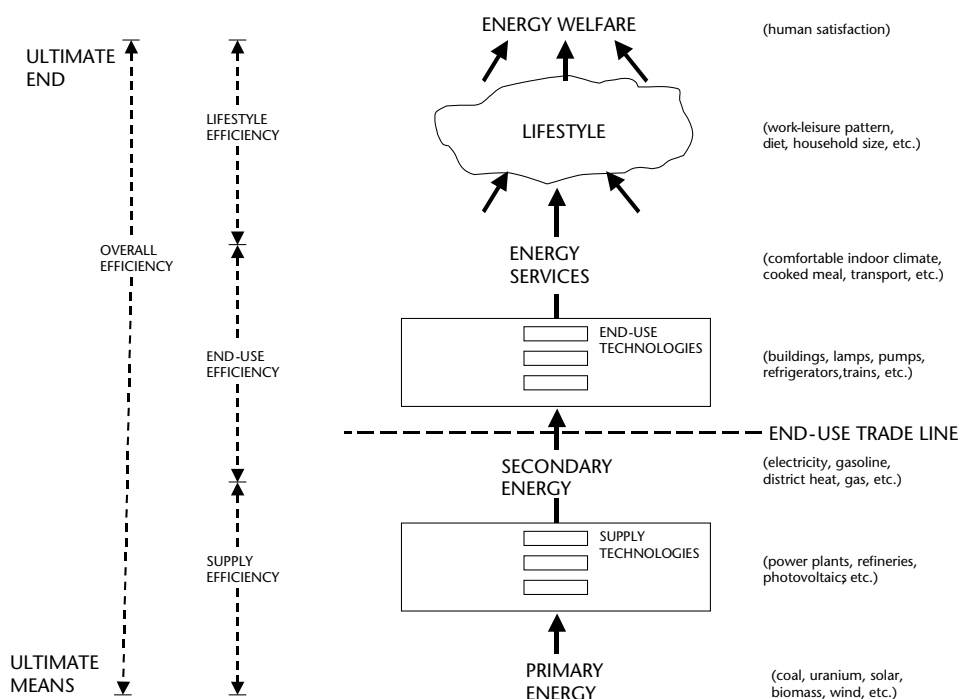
ULTIMATE END

LIFESTYLE EFFICIENCY

OVERALL EFFICIENCY

END-USE EFFICIENCY

SUPPLY EFFICIENCY

ULTIMATE MEANS

ENERGY WELFARE

(human satisfaction)

LIFESTYLE

(work-leisure pattern, diet, household size, etc.)

ENERGY SERVICES

(comfortable indoor climate, cooked meal, transport, etc.)

END-USE TECHNOLOGIES

(buildings, lamps, pumps, refrigerators,trains, etc.)

END-USE TRADE LINE

SECONDARY ENERGY

(electricity, gasoline, district heat, gas, etc.)

SUPPLY TECHNOLOGIES

(power plants, refineries, photovoltaics etc.)

PRIMARY ENERGY

(coal, uranium, solar, biomass, wind, etc.)